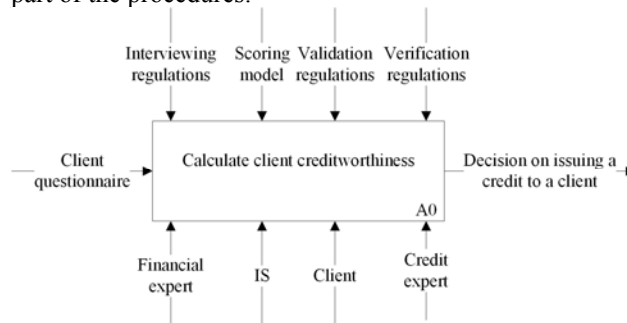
part of the procedures.

Interviewing regulations

Scoring model

Validation regulations

Verification regulations

Client questionnaire

Calculate client creditworthiness

Decision on issuing a credit to a client

A0

Financial expert

IS

Client

Credit expert